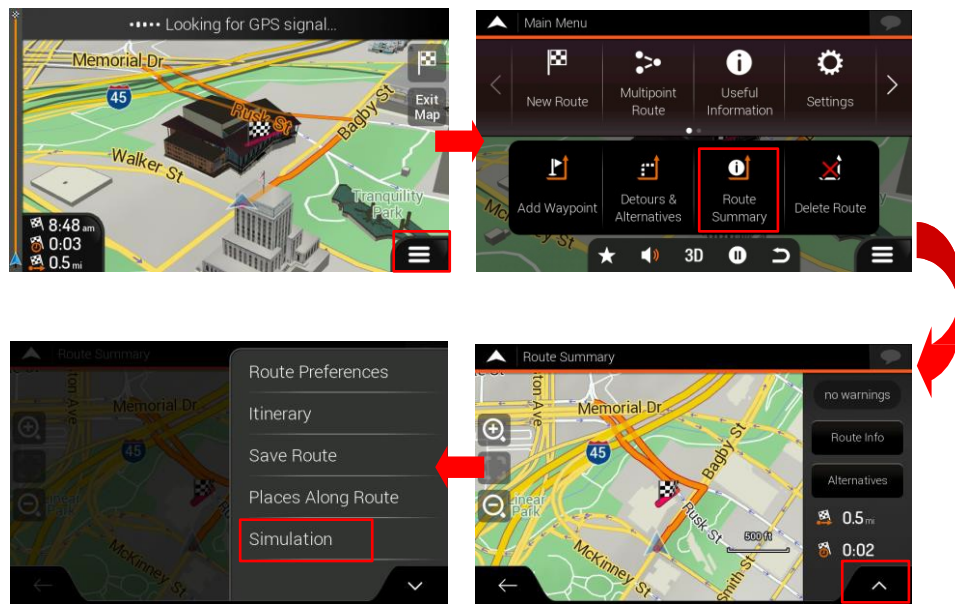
•••• Looking for GPS signal...

Memorial Dr

45

Rusk St

Bagby St

Walker St

Tranquility Park

Exit Map

8:48 am

0:03

0.5 mi

Main Menu

New Route

Multipoint Route

Useful Information

Settings

Add Waypoint

Detours & Alternatives

Route Summary

Delete Route

3D

Route Summary

ton Ave

Memorial Dr

45

Linear Park

McKinney St

Route Preferences

Itinerary

Save Route

Places Along Route

Simulation

Route Summary

no warnings

Route Info

Alternatives

0.5 mi

0:02

ton Ave

Memorial Dr

45

Bagby St

Linear Park

Rusk St

500 ft

McKinney St

Smith St